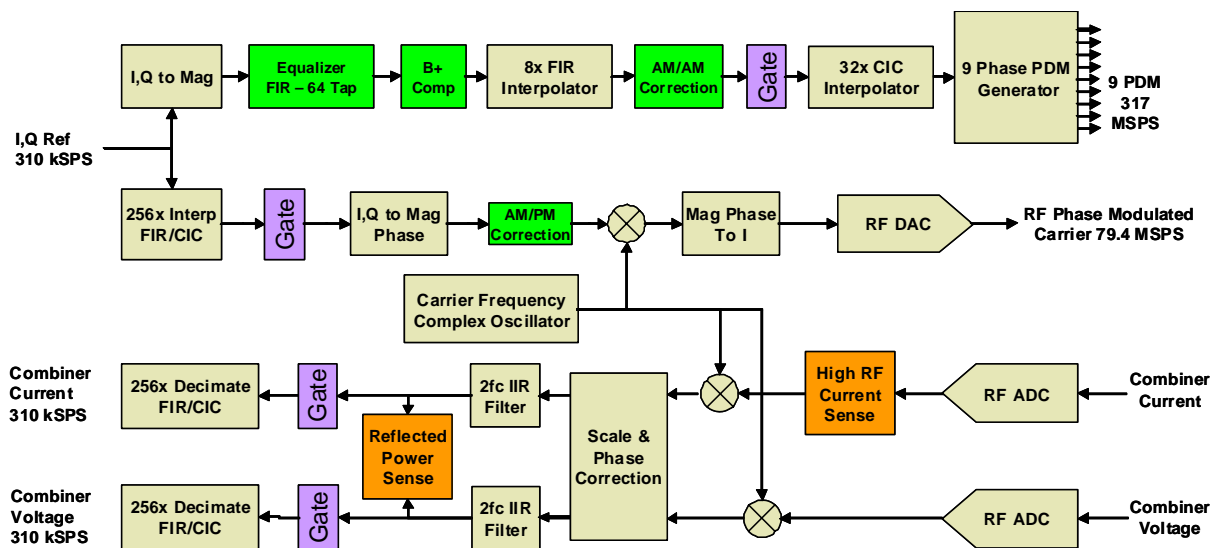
I,Q to Mag

Equalizer FIR – 64 Tap

B+ Comp

8x FIR Interpolator

AM/AM Correction

Gate

32x CIC Interpolator

9 Phase PDM Generator

9 PDM 317 MSPS

I,Q Ref 310 kSPS

256x Interp FIR/CIC

Gate

I,Q to Mag Phase

AM/PM Correction

Mag Phase To I

RF DAC

RF Phase Modulated Carrier 79.4 MSPS

Carrier Frequency Complex Oscillator

Combiner Current 310 kSPS

256x Decimate FIR/CIC

Gate

2fc IIR Filter

Scale & Phase Correction

High RF Current Sense

RF ADC

Combiner Current

Reflected Power Sense

Combiner Voltage 310 kSPS

256x Decimate FIR/CIC

Gate

2fc IIR Filter

RF ADC

Combiner Voltage